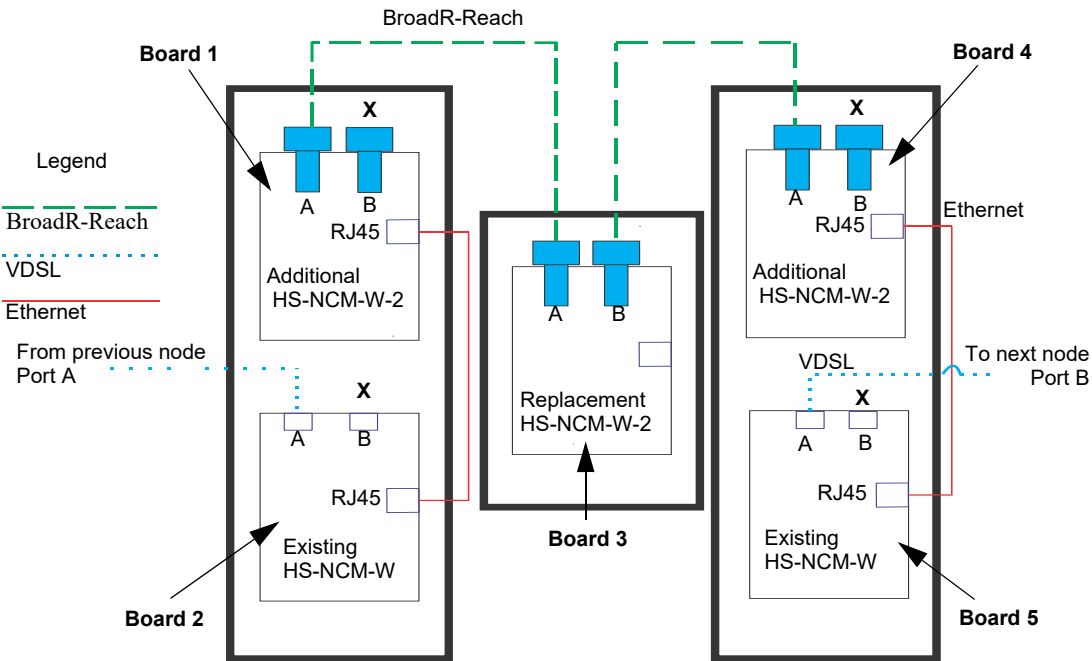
BroadR-Reach

Board 1

Board 4

X

X

Legend

BroadR-Reach

VDSL

Ethernet

A B

RJ45

Additional HS-NCM-W-2

A B

Replacement HS-NCM-W-2

A B

RJ45

Ethernet

Additional HS-NCM-W-2

From previous node Port A

X

A B

RJ45

Existing HS-NCM-W

VDSL

To next node Port B

X

A B

RJ45

Existing HS-NCM-W

Board 2

Board 3

Board 5